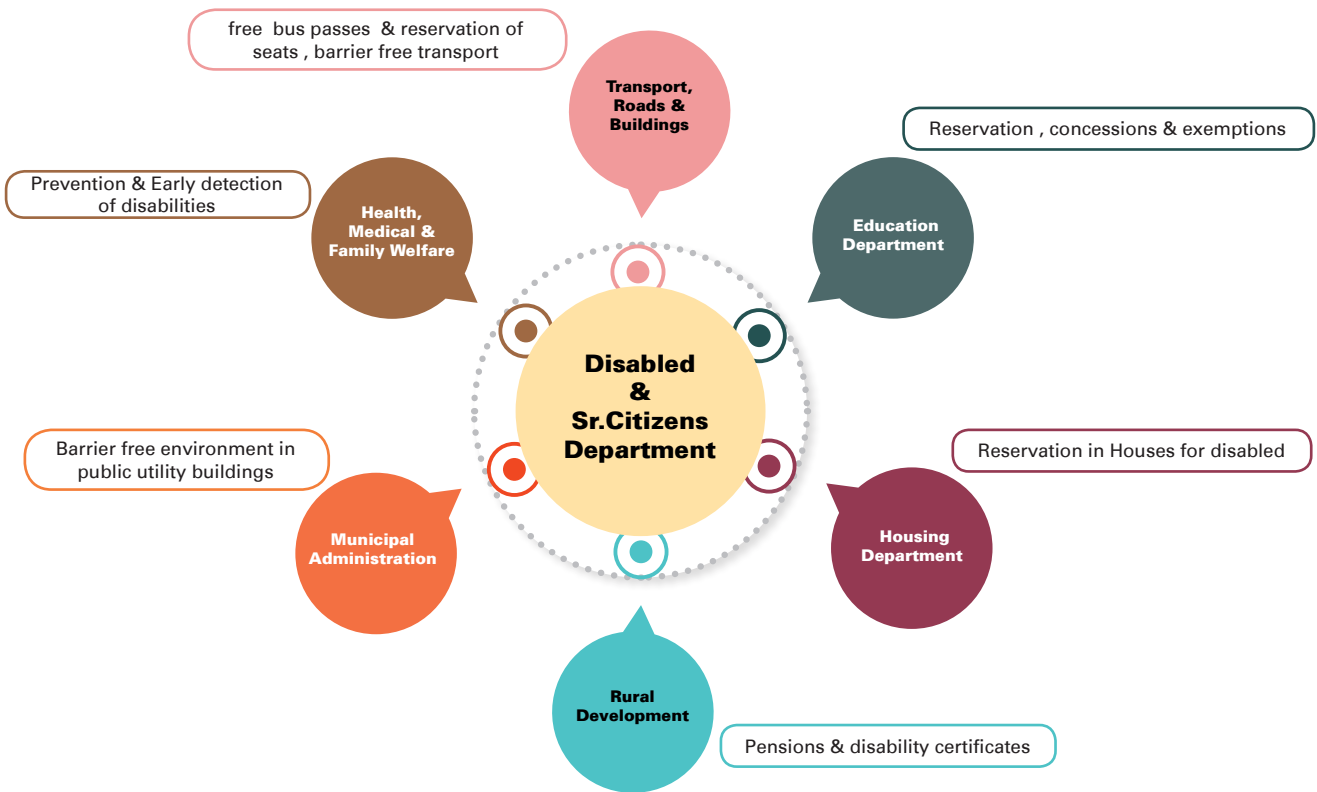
free bus passes & reservation of seats , barrier free transport

Transport, Roads & Buildings

Reservation , concessions & exemptions

Prevention & Early detection of disabilities

Health, Medical & Family Welfare

Education Department

Disabled & Sr.Citizens Department

Barrier free environment in public utility buildings

Reservation in Houses for disabled

Municipal Administration

Housing Department

Rural Development

Pensions & disability certificates